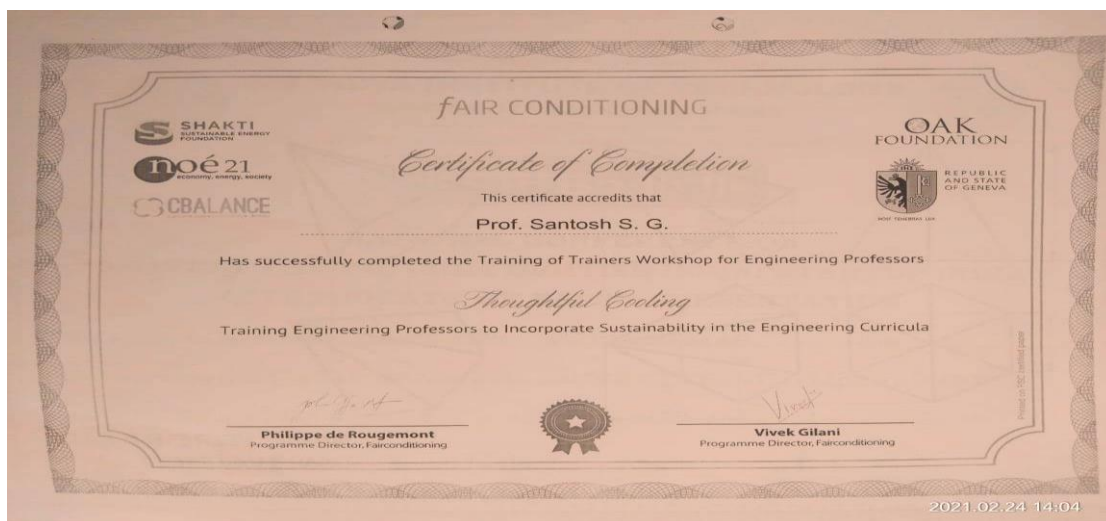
SHAKTI
SUSTAINABLE ENERGY FOUNDATION

noé21
economy, energy, society

CBALANCE

fAIR CONDITIONING

Certificate of Completion

This certificate accredits that

Prof. Santosh S. G.

OAK FOUNDATION

REPUBLIC AND STATE OF GENEVA

POST TENEBRAS LUX

Has successfully completed the Training of Trainers Workshop for Engineering Professors

Thoughtful Cooling

Training Engineering Professors to Incorporate Sustainability in the Engineering Curricula

Printed on FSC certified paper

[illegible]

Philippe de Rougemont
Programme Director, Fairconditioning

Vivek

Vivek Gilani
Programme Director, Fairconditioning

2021.02.24 14:04